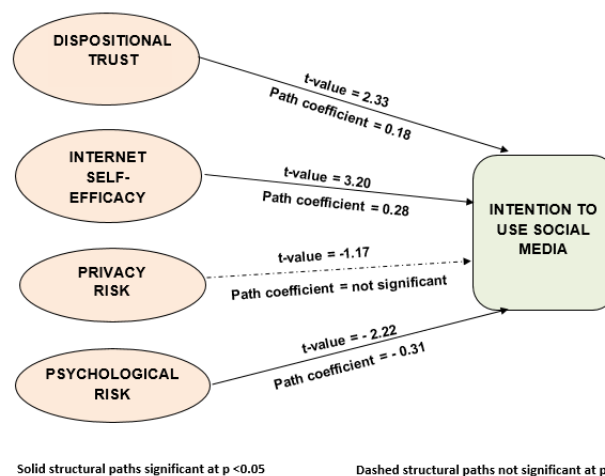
DISPOSITIONAL TRUST

t-value = 2.33
Path coefficient = 0.18

INTERNET SELF-EFFICACY

t-value = 3.20
Path coefficient = 0.28

INTENTION TO USE SOCIAL MEDIA

PRIVACY RISK

t-value = -1.17
Path coefficient = not significant

PSYCHOLOGICAL RISK

t-value = - 2.22
Path coefficient = - 0.31

Solid structural paths significant at p <0.05

Dashed structural paths not significant at p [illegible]